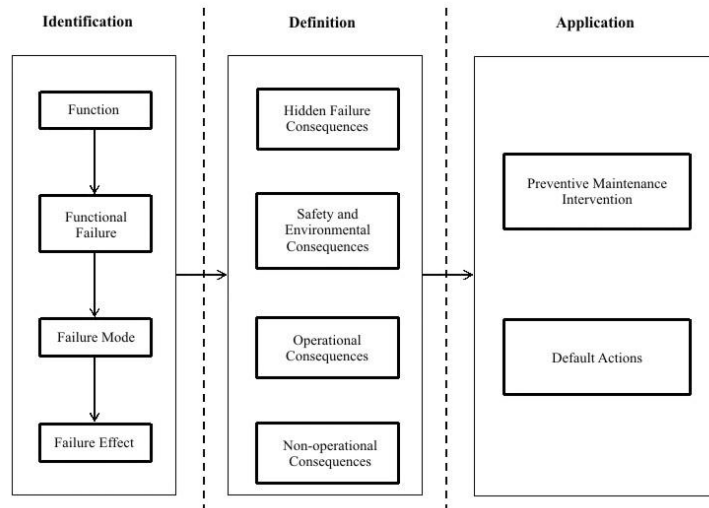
Identification

Function

Functional Failure

Failure Mode

Failure Effect

Definition

Hidden Failure Consequences

Safety and Environmental Consequences

Operational Consequences

Non-operational Consequences

Application

Preventive Maintenance Intervention

Default Actions